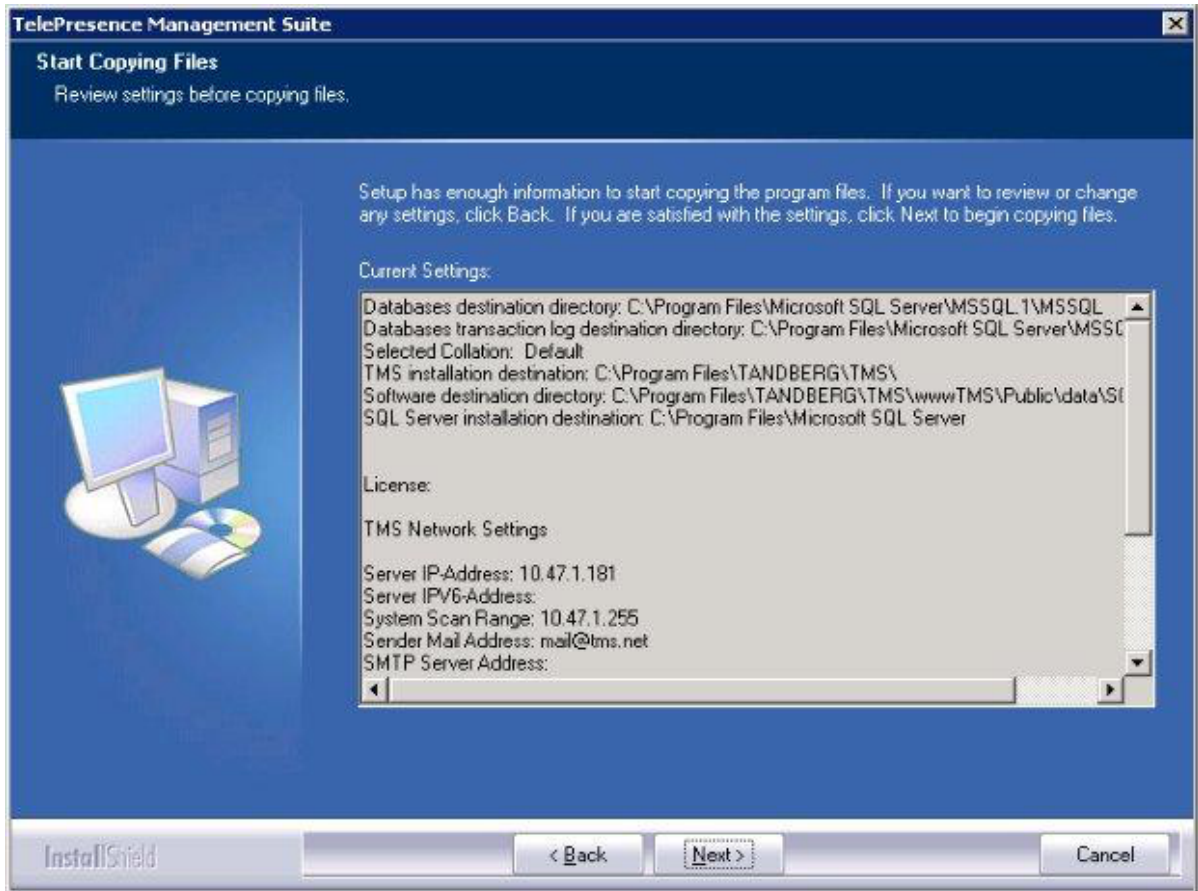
TelePresence Management Suite

Start Copying Files

Review settings before copying files.

Setup has enough information to start copying the program files. If you want to review or change any settings, click Back. If you are satisfied with the settings, click Next to begin copying files.

Current Settings:

Databases destination directory: C:\Program Files\Microsoft SQL Server\MSSQL.1\MSSQL
Databases transaction log destination directory: C:\Program Files\Microsoft SQL Server\MSS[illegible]
Selected Collation: Default
TMS installation destination: C:\Program Files\TANDBERG\TMS\
Software destination directory: C:\Program Files\TANDBERG\TMS\wwwTMS\Public\data\S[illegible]
SQL Server installation destination: C:\Program Files\Microsoft SQL Server

License:

TMS Network Settings

Server IP-Address: 10.47.1.181
Server IPV6-Address:
System Scan Range: 10.47.1.255
Sender Mail Address: mail@tms.net
SMTP Server Address:

InstallShield

< Back

Next >

Cancel